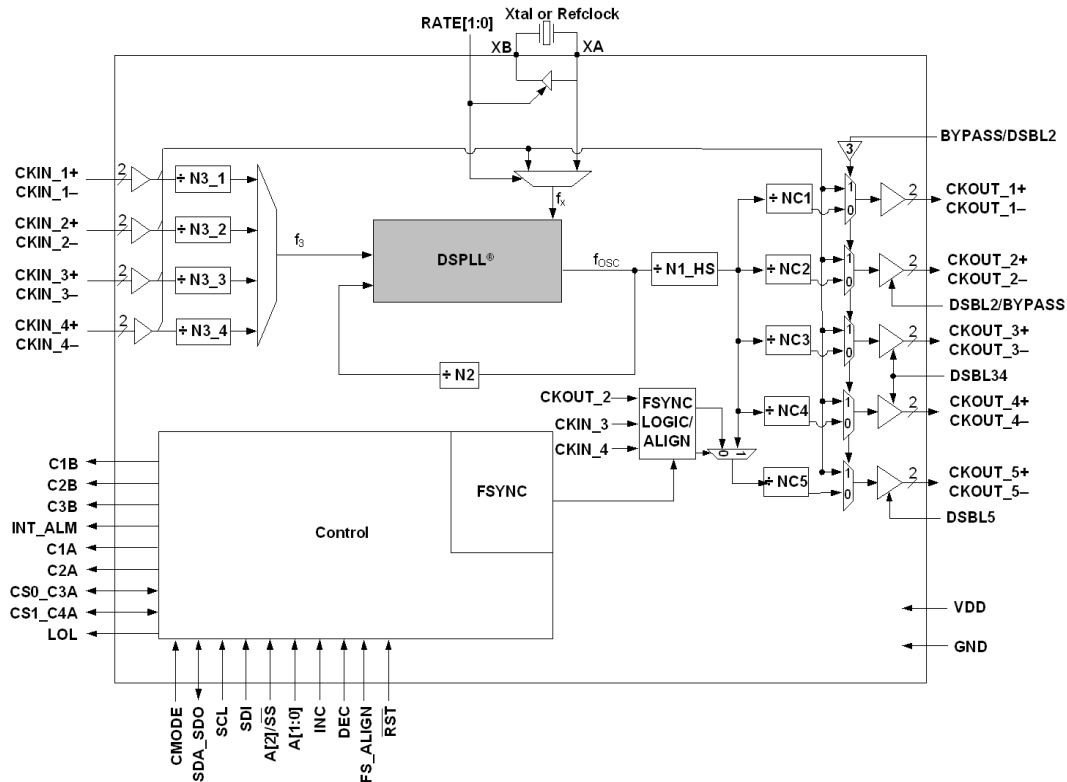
RATE[1:0]
Xtal or Refclock
XB
XA
BYPASS/DSBL2
3
CKIN_1+
CKIN_1–
2
÷ N3_1
CKIN_2+
CKIN_2–
2
÷ N3_2
CKIN_3+
CKIN_3–
2
÷ N3_3
CKIN_4+
CKIN_4–
2
÷ N3_4
$f_3$
$f_x$
DSPLL®
$f_{OSC}$
÷ N1_HS
÷ N2
÷ NC1
1
0
2
CKOUT_1+
CKOUT_1–
÷ NC2
1
0
2
CKOUT_2+
CKOUT_2–
DSBL2/BYPASS
÷ NC3
1
0
2
CKOUT_3+
CKOUT_3–
DSBL34
÷ NC4
1
0
2
CKOUT_4+
CKOUT_4–
CKOUT_2
CKIN_3
CKIN_4
FSYNC LOGIC/ ALIGN
0
1
÷ NC5
1
0
2
CKOUT_5+
CKOUT_5–
DSBL5
C1B
C2B
C3B
INT_ALM
C1A
C2A
CS0_C3A
CS1_C4A
LOL
Control
FSYNC
VDD
GND
CMODE
SDA_SDO
SCL
SDI
A[2]/$\overline{SS}$
A[1:0]
INC
DEC
FS_ALIGN
$\overline{RST}$